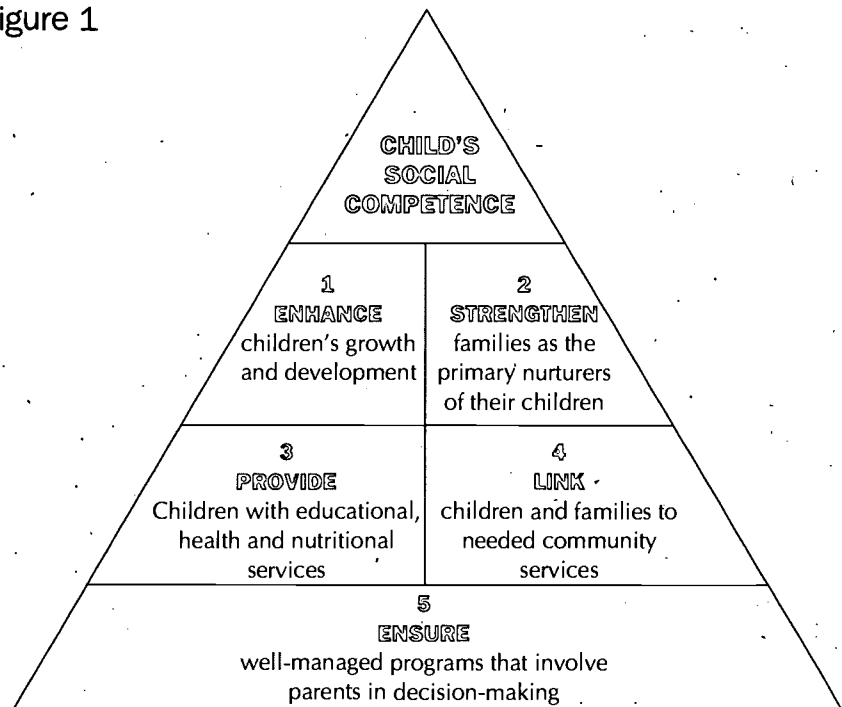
igure 1

CHILD'S SOCIAL COMPETENCE

1
ENHANCE
children's growth and development

2
STRENGTHEN
families as the primary nurturers of their children

3
PROVIDE
Children with educational, health and nutritional services

4
LINK
children and families to needed community services

5
ENSURE
well-managed programs that involve parents in decision-making